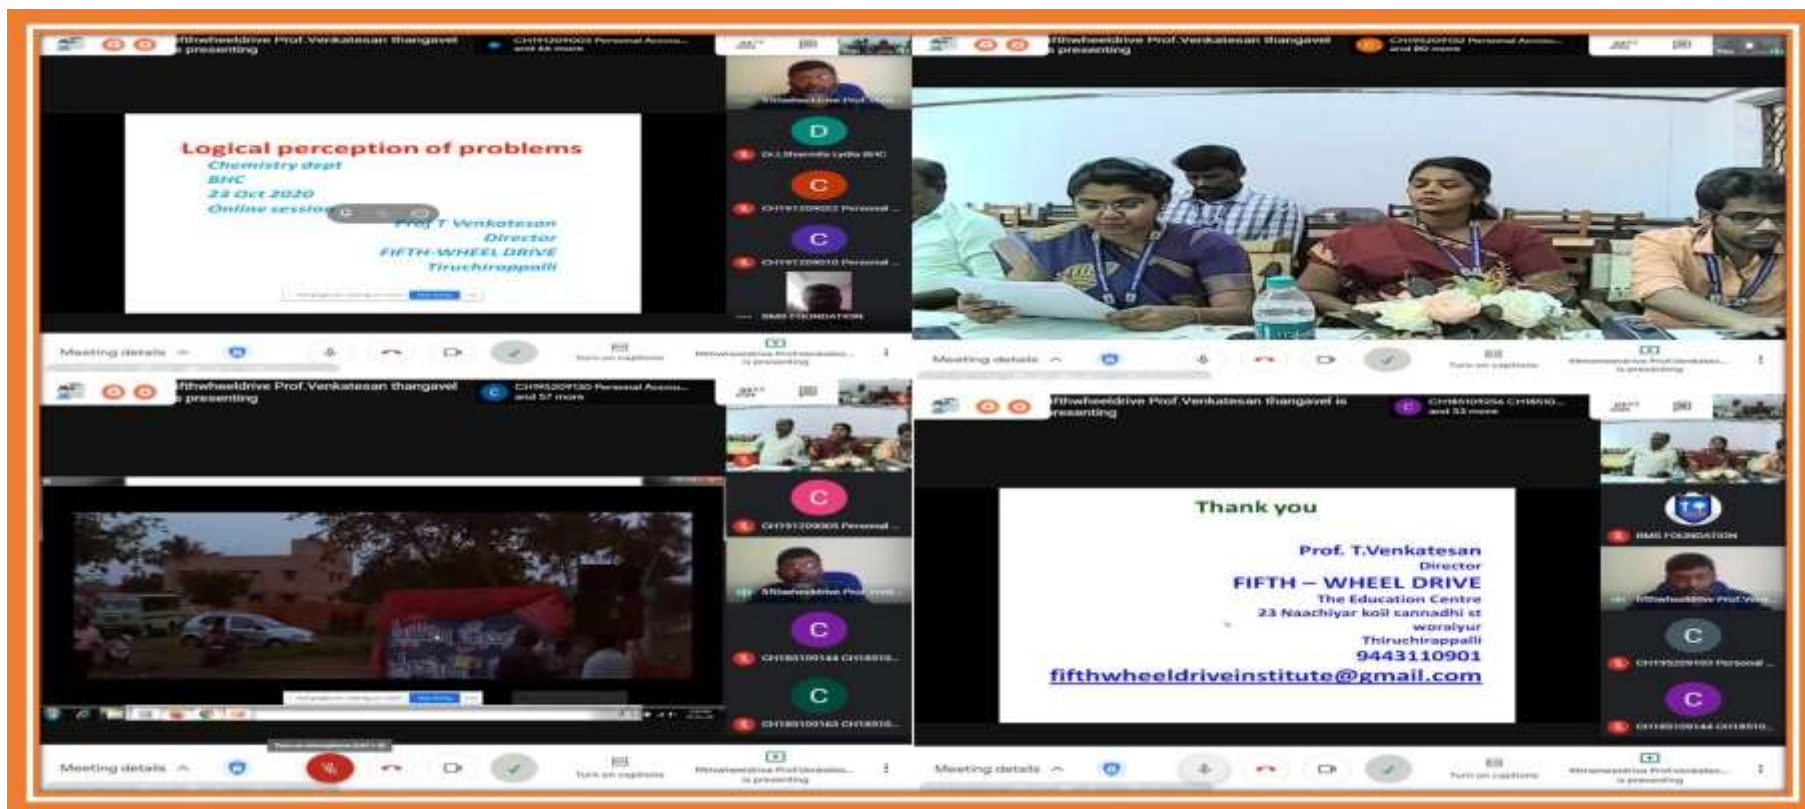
fifthwheeldrive Prof.Venkatesan thangavel is presenting

Logical perception of problems
Chemistry dept
BHC
23 Oct 2020
Online session
Prof T Venkatesan
Director
FIFTH-WHEEL DRIVE
Tiruchirappalli

D
C
C
BMS FOUNDATION

Meeting details

fifthwheeldrive Prof.Venkatesan thangavel is presenting

Meeting details

fifthwheeldrive Prof.Venkatesan thangavel is presenting

C
C
C

Meeting details

fifthwheeldrive Prof.Venkatesan thangavel is presenting

Thank you

Prof. T.Venkatesan
Director
FIFTH – WHEEL DRIVE
The Education Centre
23 Naachiyar koil sannadhi st
woraiyur
Thiruchirappalli
9443110901
fifthwheeldriveinstitute@gmail.com

BMS FOUNDATION
C
C

Meeting details